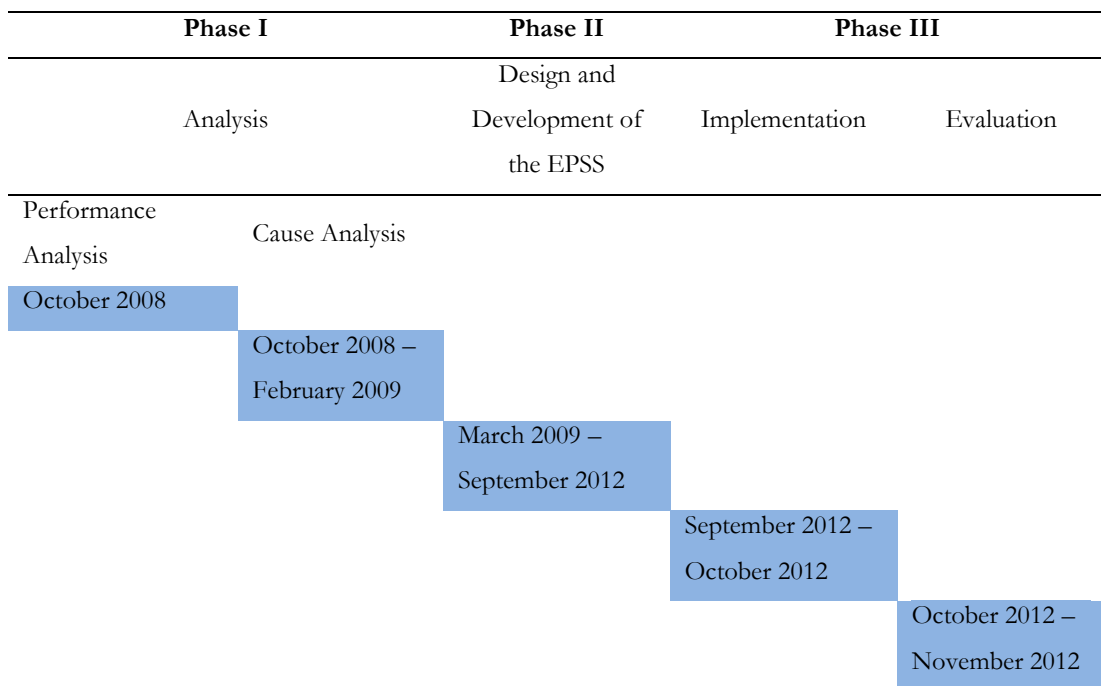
| Phase I | | Phase II | Phase III | |
|---|---|---|---|---|
| Analysis | | Design and Development of the EPSS | Implementation | Evaluation |
| Performance Analysis | Cause Analysis | | | |
| October 2008 | | | | |
| | October 2008 – February 2009 | | | |
| | | March 2009 – September 2012 | | |
| | | | September 2012 – October 2012 | |
| | | | | October 2012 – November 2012 |